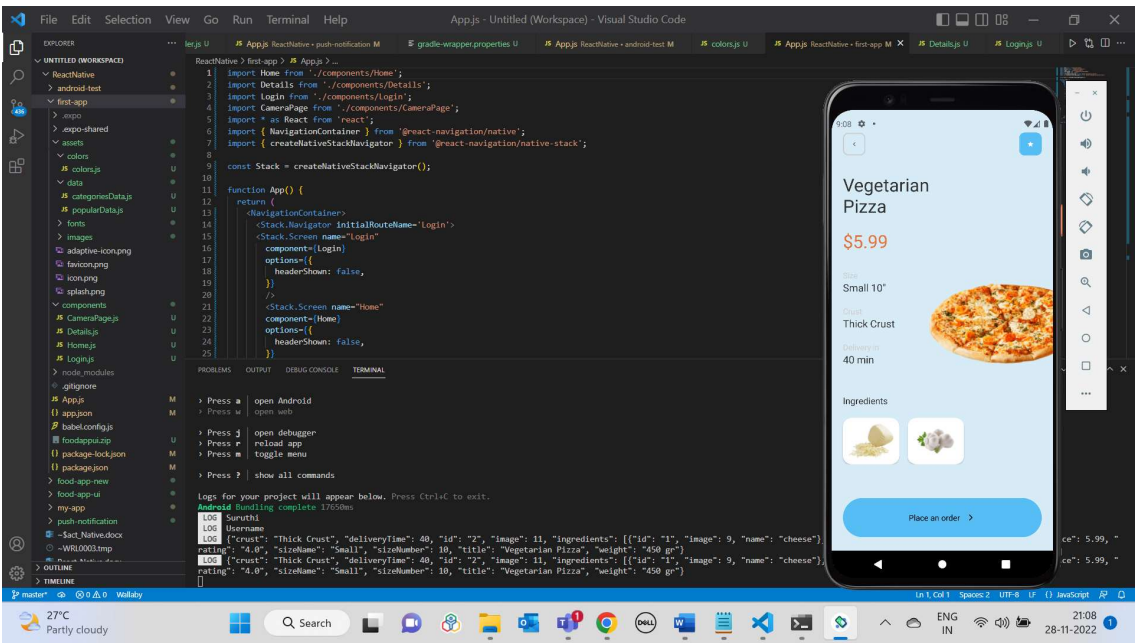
File Edit Selection View Go Run Terminal Help
App.js - Untitled (Workspace) - Visual Studio Code

EXPLORER
UNTITLED (WORKSPACE)
ReactNative
android-test
first-app
.expo
.expo-shared
assets
colors
colors.js
data
categoriesData.js
popularData.js
fonts
images
adaptive-icon.png
favicon.png
icon.png
splash.png
components
CameraPage.js
Details.js
Home.js
Login.js
node_modules
.gitignore
App.js
app.json
babel.config.js
foodappui.zip
package-lock.json
package.json
food-app-new
food-app-ui
my-app
push-notification
~$act_Native.docx
~WRL0003.tmp
OUTLINE
TIMELINE

ler.js U | App.js ReactNative • push-notification M | gradle-wrapper.properties U | App.js ReactNative • android-test M | colors.js U | App.js ReactNative • first-app M | Details.js U | Login.js U

ReactNative > first-app > JS App.js > ...

1 import Home from './components/Home';
2 import Details from './components/Details';
3 import Login from './components/Login';
4 import CameraPage from './components/CameraPage';
5 import * as React from 'react';
6 import { NavigationContainer } from '@react-navigation/native';
7 import { createNativeStackNavigator } from '@react-navigation/native-stack';
8
9 const Stack = createNativeStackNavigator();
10
11 function App() {
12   return (
13     <NavigationContainer>
14       <Stack.Navigator initialRouteName='Login'>
15       <Stack.Screen name="Login"
16         component={Login}
17         options={{
18           headerShown: false,
19         }}
20       />
21       <Stack.Screen name="Home"
22         component={Home}
23         options={{
24           headerShown: false,
25         }}

PROBLEMS OUTPUT DEBUG CONSOLE TERMINAL

› Press a │ open Android
› Press w │ open web

› Press j │ open debugger
› Press r │ reload app
› Press m │ toggle menu

› Press ? │ show all commands

Logs for your project will appear below. Press Ctrl+C to exit.
Android Bundling complete 17650ms
LOG Suruthi
LOG Username
LOG {"crust": "Thick Crust", "deliveryTime": 40, "id": "2", "image": 11, "ingredients": [{"id": "1", "image": 9, "name": "cheese"} ce": 5.99, "rating": "4.0", "sizeName": "Small", "sizeNumber": 10, "title": "Vegetarian Pizza", "weight": "450 gr"}
LOG {"crust": "Thick Crust", "deliveryTime": 40, "id": "2", "image": 11, "ingredients": [{"id": "1", "image": 9, "name": "cheese"} ce": 5.99, "rating": "4.0", "sizeName": "Small", "sizeNumber": 10, "title": "Vegetarian Pizza", "weight": "450 gr"}

9:08
Vegetarian Pizza
$5.99
Size
Small 10"
Crust
Thick Crust
Delivery in
40 min
Ingredients
Place an order >

master* ⊗0 ⚠1 0 Wallaby
Ln 1, Col 1 Spaces: 2 UTF-8 LF {} JavaScript

27°C
Partly cloudy
Search
ENG IN
21:08
28-11-2022